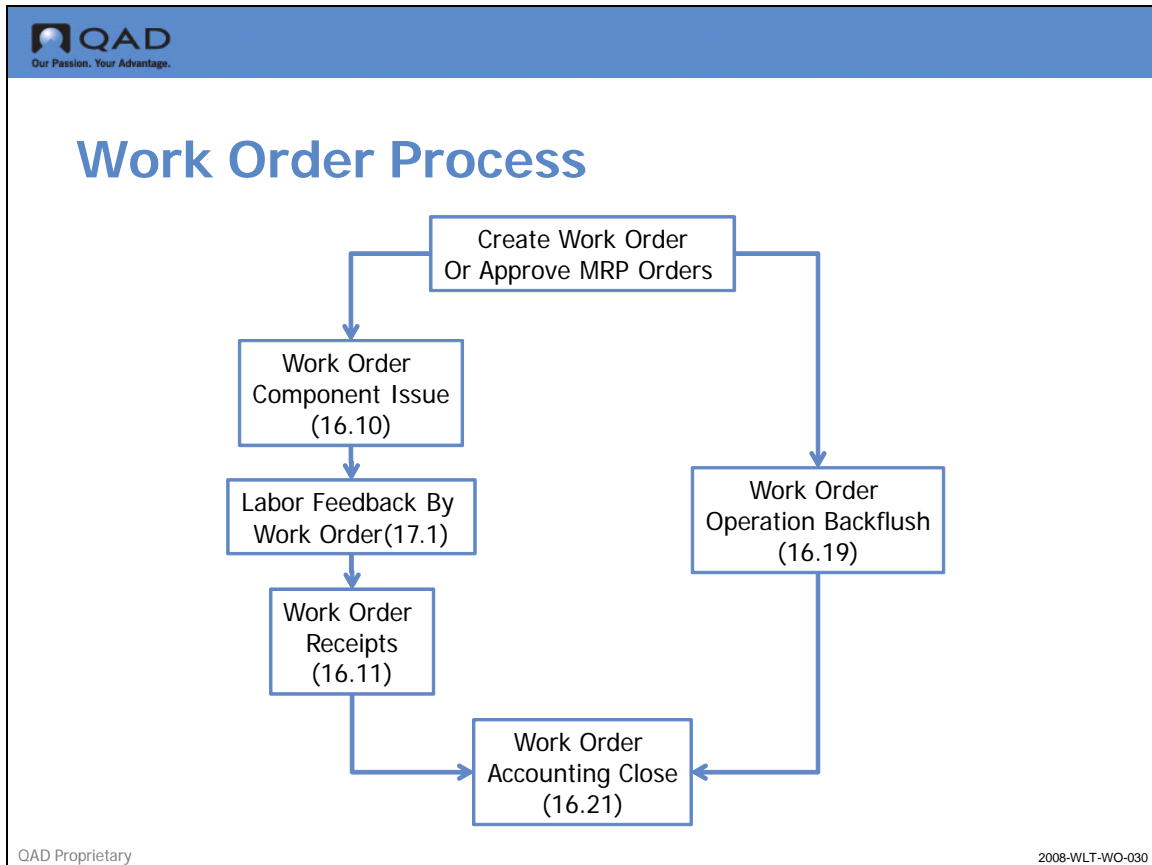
QAD
Our Passion. Your Advantage.

Work Order Process

Create Work Order Or Approve MRP Orders

Work Order Component Issue (16.10)

Labor Feedback By Work Order(17.1)

Work Order Receipts (16.11)

Work Order Operation Backflush (16.19)

Work Order Accounting Close (16.21)

QAD Proprietary

2008-WLT-WO-030